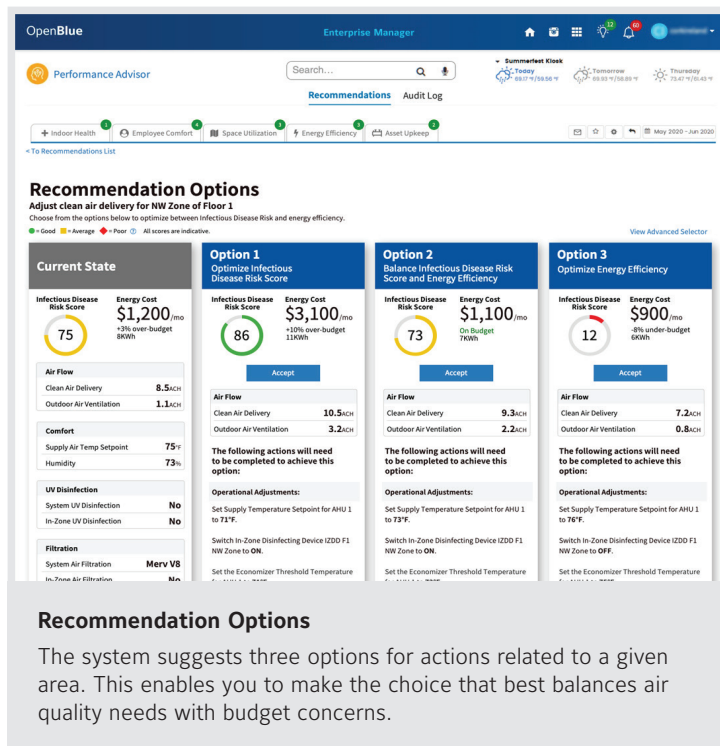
OpenBlue

Enterprise Manager

12 60

Performance Advisor

Search...

Summerfest Kiosk
Today 68.17 °F/59.56 °F
Tomorrow 69.93 °F/58.89 °F
Thursday 73.47 °F/61.45 °F

Recommendations Audit Log

1 Indoor Health | 4 Employee Comfort | 3 Space Utilization | 3 Energy Efficiency | 2 Asset Upkeep

May 2020 - Jun 2020

< To Recommendations List

Recommendation Options

Adjust clean air delivery for NW Zone of Floor 1

Choose from the options below to optimize between Infectious Disease Risk and energy efficiency.

= Good = Average = Poor All scores are indicative.

View Advanced Selector

Current State

Infectious Disease Risk Score 75
Energy Cost $1,200/mo +3% over-budget 8KWh

Air Flow
Clean Air Delivery 8.5ACH
Outdoor Air Ventilation 1.1ACH

Comfort
Supply Air Temp Setpoint 75°F
Humidity 73%

UV Disinfection
System UV Disinfection No
In-Zone UV Disinfection No

Filtration
System Air Filtration Merv V8
In-Zone Air Filtration No

Option 1
Optimize Infectious Disease Risk Score

Infectious Disease Risk Score 86
Energy Cost $3,100/mo +10% over-budget 11KWh

Accept

Air Flow
Clean Air Delivery 10.5ACH
Outdoor Air Ventilation 3.2ACH

The following actions will need to be completed to achieve this option:

Operational Adjustments:

Set Supply Temperature Setpoint for AHU 1 to 71°F.

Switch In-Zone Disinfecting Device IZDD F1 NW Zone to ON.

Set the Economizer Threshold Temperature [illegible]

Option 2
Balance Infectious Disease Risk Score and Energy Efficiency

Infectious Disease Risk Score 73
Energy Cost $1,100/mo On Budget 7KWh

Accept

Air Flow
Clean Air Delivery 9.3ACH
Outdoor Air Ventilation 2.2ACH

The following actions will need to be completed to achieve this option:

Operational Adjustments:

Set Supply Temperature Setpoint for AHU 1 to 73°F.

Switch In-Zone Disinfecting Device IZDD F1 NW Zone to ON.

Set the Economizer Threshold Temperature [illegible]

Option 3
Optimize Energy Efficiency

Infectious Disease Risk Score 12
Energy Cost $900/mo -8% under-budget 6KWh

Accept

Air Flow
Clean Air Delivery 7.2ACH
Outdoor Air Ventilation 0.8ACH

The following actions will need to be completed to achieve this option:

Operational Adjustments:

Set Supply Temperature Setpoint for AHU 1 to 76°F.

Switch In-Zone Disinfecting Device IZDD F1 NW Zone to OFF.

Set the Economizer Threshold Temperature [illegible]

Recommendation Options

The system suggests three options for actions related to a given area. This enables you to make the choice that best balances air quality needs with budget concerns.